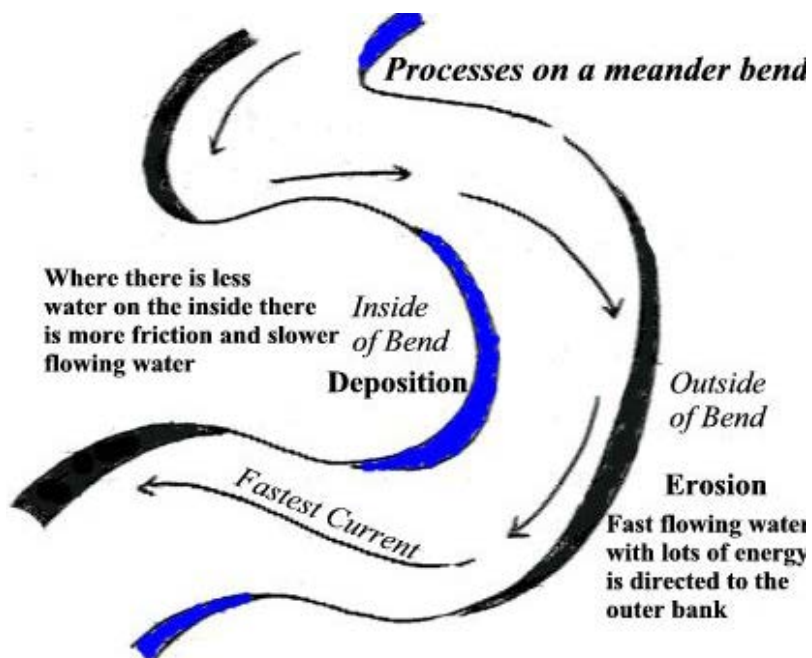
Processes on a meander bend

Where there is less water on the inside there is more friction and slower flowing water

Inside of Bend

Deposition

Outside of Bend

Erosion

Fast flowing water with lots of energy is directed to the outer bank

Fastest Current